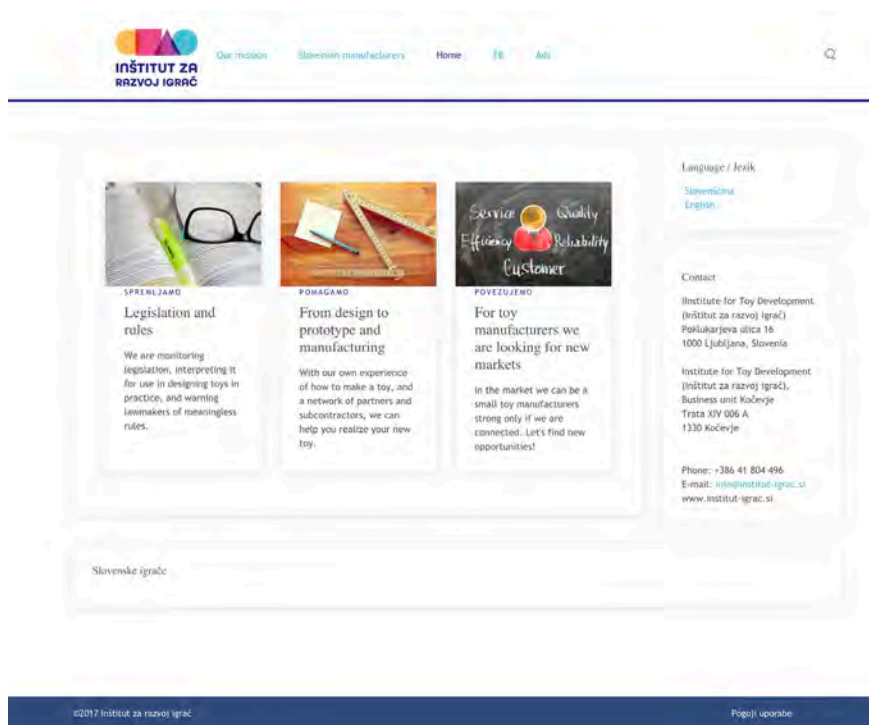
INŠTITUT ZA RAZVOJ IGRAČ

Our mission  Slovenian manufacturers  Home  FB  Ads

Service Quality Efficiency Reliability Customer

SPREMLJAMO
Legislation and rules
We are monitoring legislation, interpreting it for use in designing toys in practice, and warning lawmakers of meaningless rules.

POMAGAMO
From design to prototype and manufacturing
With our own experience of how to make a toy, and a network of partners and subcontractors, we can help you realize your new toy.

POVEZUJEMO
For toy manufacturers we are looking for new markets
In the market we can be a small toy manufacturers strong only if we are connected. Let's find new opportunities!

Language / Jezik
Slovenščina
English

Contact
Institute for Toy Development (Inštitut za razvoj igrač)
Poklukarjeva ulica 16
1000 Ljubljana, Slovenia

Institute for Toy Development (Inštitut za razvoj igrač),
Business unit Kočevje
Trata XIV 006 A
1330 Kočevje

Phone: +386 41 804 496
E-mail: info@institut-igrac.si
www.institut-igrac.si

Slovenske igrače

©2017 Inštitut za razvoj igrač

Pogoji uporabe